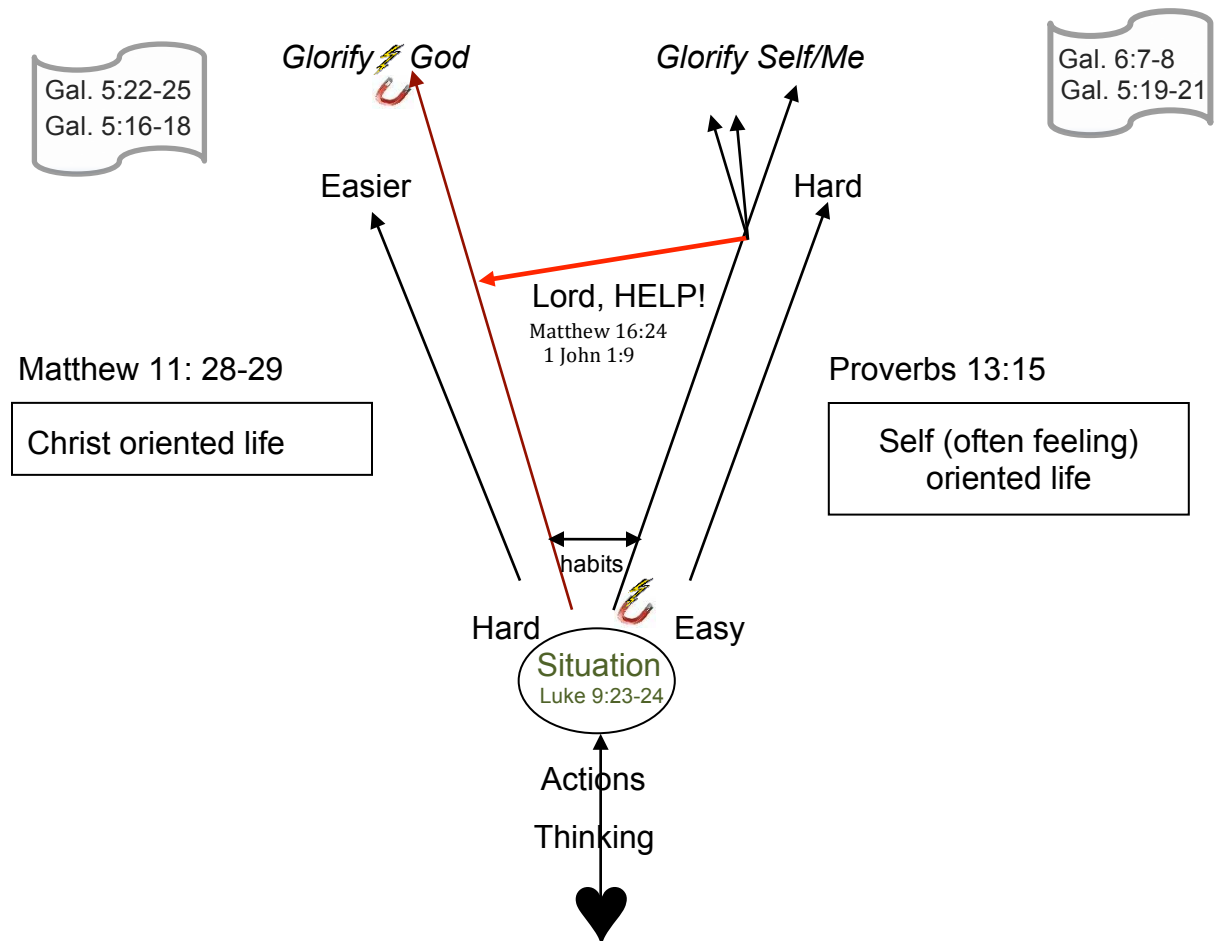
Gal. 5:22-25
Gal. 5:16-18

Glorify God

Glorify Self/Me

Gal. 6:7-8
Gal. 5:19-21

Easier

Hard

Lord, HELP!
Matthew 16:24
1 John 1:9

Matthew 11: 28-29

Christ oriented life

Proverbs 13:15

Self (often feeling) oriented life

habits

Hard

Easy

Situation
Luke 9:23-24

Actions

Thinking